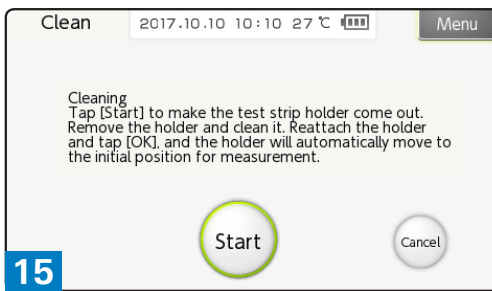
Clean 2017.10.10 10:10 27 ℃ Menu

Cleaning
Tap [Start] to make the test strip holder come out. Remove the holder and clean it. Reattach the holder and tap [OK], and the holder will automatically move to the initial position for measurement.

Start

Cancel

15